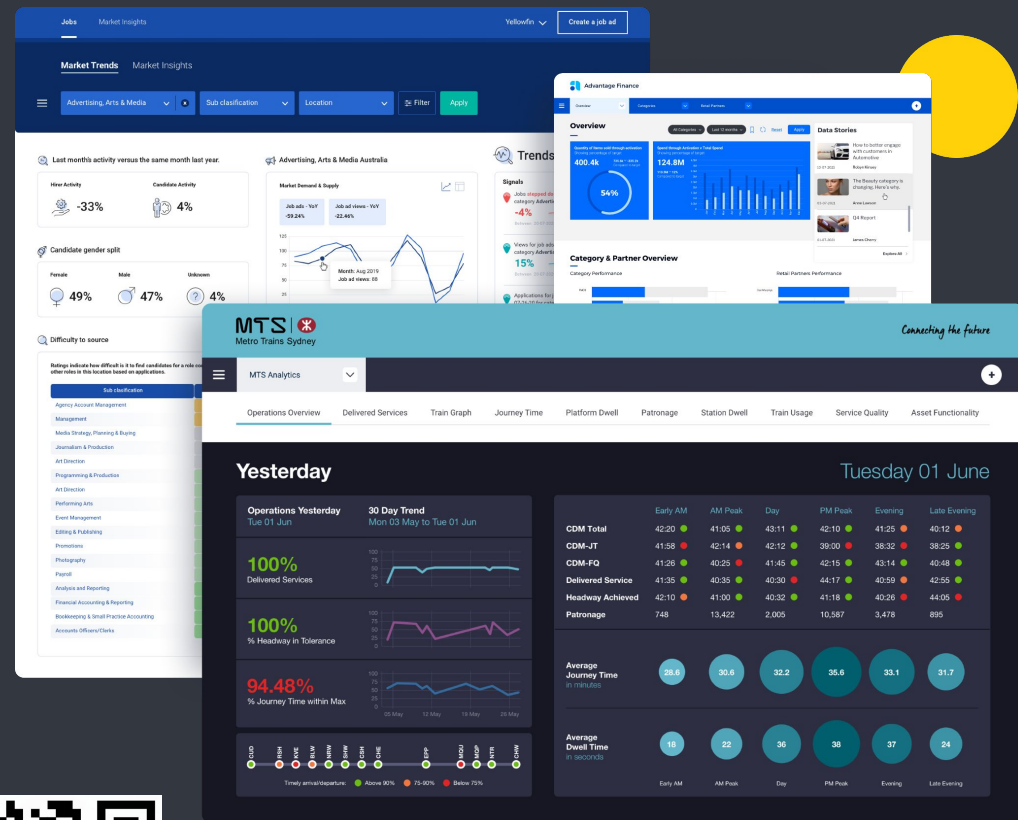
Jobs Market Insights Yellowfin Create a job ad

Market Trends Market Insights

Advertising, Arts & Media Sub clasification Location Filter Apply

Last month's activity versus the same month last year.

Hirer Activity -33%
Candidate Activity 4%

Candidate gender split

Female 49%
Male 47%
Unknown 4%

Difficulty to source

Advertising, Arts & Media Australia

Market Demand & Supply

Job ads - YoY -59.24%
Job ad views - YoY -22.46%

Month: Aug 2019
Job ad views: 08

Trends

Signals

-4%
15%

Sub clasification

Agency Account Management
Management
Media Strategy, Planning & Buying
Journalism & Production
Art Direction
Programming & Production
Art Direction
Performing Arts
Event Management
Editing & Publishing
Promotions
Photography
Payroll
Analysis and Reporting
Financial Accounting & Reporting
Bookkeeping & Small Practice Accounting
Accounts Officers/Clerks

Advantage Finance

Overview

400.4k
54%
124.8M

Data Stories

Category & Partner Overview

Category Performance
Retail Partners Performance

MTS Metro Trains Sydney

Connecting the future

MTS Analytics

Operations Overview Delivered Services Train Graph Journey Time Platform Dwell Patronage Station Dwell Train Usage Service Quality Asset Functionality

Yesterday

Tuesday 01 June

Operations Yesterday
Tue 01 Jun

30 Day Trend
Mon 03 May to Tue 01 Jun

100%
Delivered Services

100%
% Headway in Tolerance

94.48%
% Journey Time within Max

05 May 12 May 19 May 26 May

CUD RSH KVE BLW NRW SHW CHI CHE EPP MQU MQP NTR CHW

Timely arrival/departure: Above 90% 75-90% Below 75%

| | Early AM | AM Peak | Day | PM Peak | Evening | Late Evening |
|---|---|---|---|---|---|---|
| CDM Total | 42:20 | 41:05 | 43:11 | 42:10 | 41:25 | 40:12 |
| CDM-JT | 41:58 | 42:14 | 42:12 | 39:00 | 38:32 | 38:25 |
| CDM-FQ | 41:26 | 40:25 | 42:15 | 42:15 | 43:14 | 40:48 |
| Delivered Service | 41:35 | 40:35 | 40:30 | 44:17 | 40:59 | 42:55 |
| Headway Achieved | 42:10 | 41:00 | 40:32 | 41:18 | 40:26 | 44:05 |
| Patronage | 748 | 13,422 | 2,005 | 10,587 | 3,478 | 895 |

Average Journey Time in minutes
28.6 30.6 32.2 35.6 33.1 31.7

Average Dwell Time in seconds
18 22 36 38 37 24

Early AM AM Peak Day PM Peak Evening Late Evening